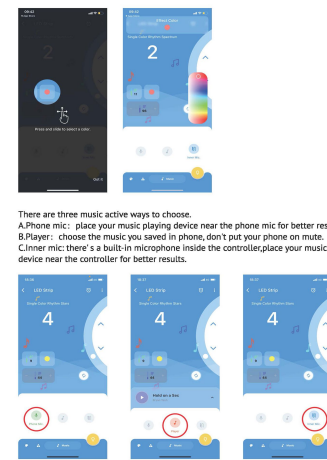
Press and slide to select a color

Got it

2

Single Color Rhythm Version

2

There are three music active ways to choose.
A.Phone mic：place your music playing device near the phone mic for better res
B.Player：choose the music you saved in phone, don't put your phone on mute.
C.Inner mic: there's a built-in microphone inside the controller,place your music device near the controller for better results.

LED Strip

Single Color Rhythm Slam

4

LED Strip

Single Color Rhythm Slam

4

LED Strip

Single Color Rhythm Slam

4